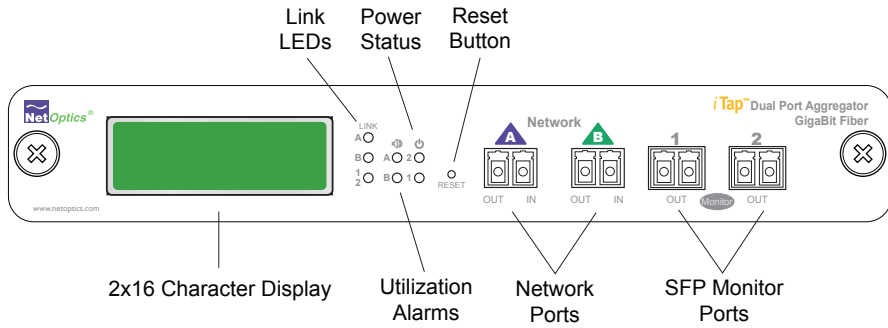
Link LEDs

Power Status

Reset Button

Net Optics®

LINK

A

B

1 2

A

B

2

1

RESET

Network

A

B

1

2

iTap™ Dual Port Aggregator GigaBit Fiber

OUT IN

OUT IN

OUT

Monitor

OUT

www.netoptics.com

2x16 Character Display

Utilization Alarms

Network Ports

SFP Monitor Ports